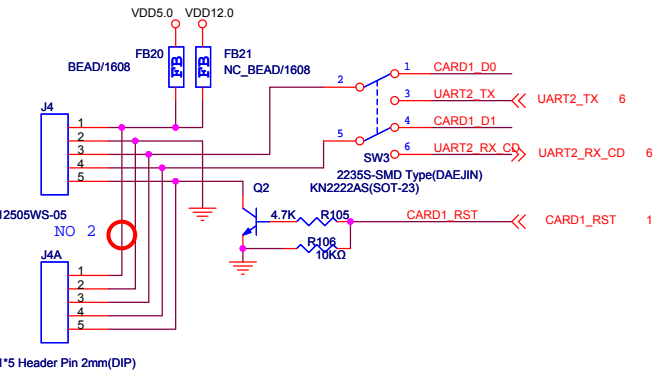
VDD5.0 VDD12.0

FB20
BEAD/1608
FB
FB
FB21
NC_BEAD/1608

J4
1
2
3
4
5
12505WS-05

NO 2

J4A
1
2
3
4
5
1*5 Header Pin 2mm(DIP)

2
1 CARD1_D0
3 UART2_TX
UART2_TX 6
5
4 CARD1_D1
6 UART2_RX_CD
UART2_RX_CD 6
SW3
2235S-SMD Type(DAEJIN)
KN2222AS(SOT-23)
Q2
4.7K R105
CARD1_RST
CARD1_RST 1
R106
10KΩ